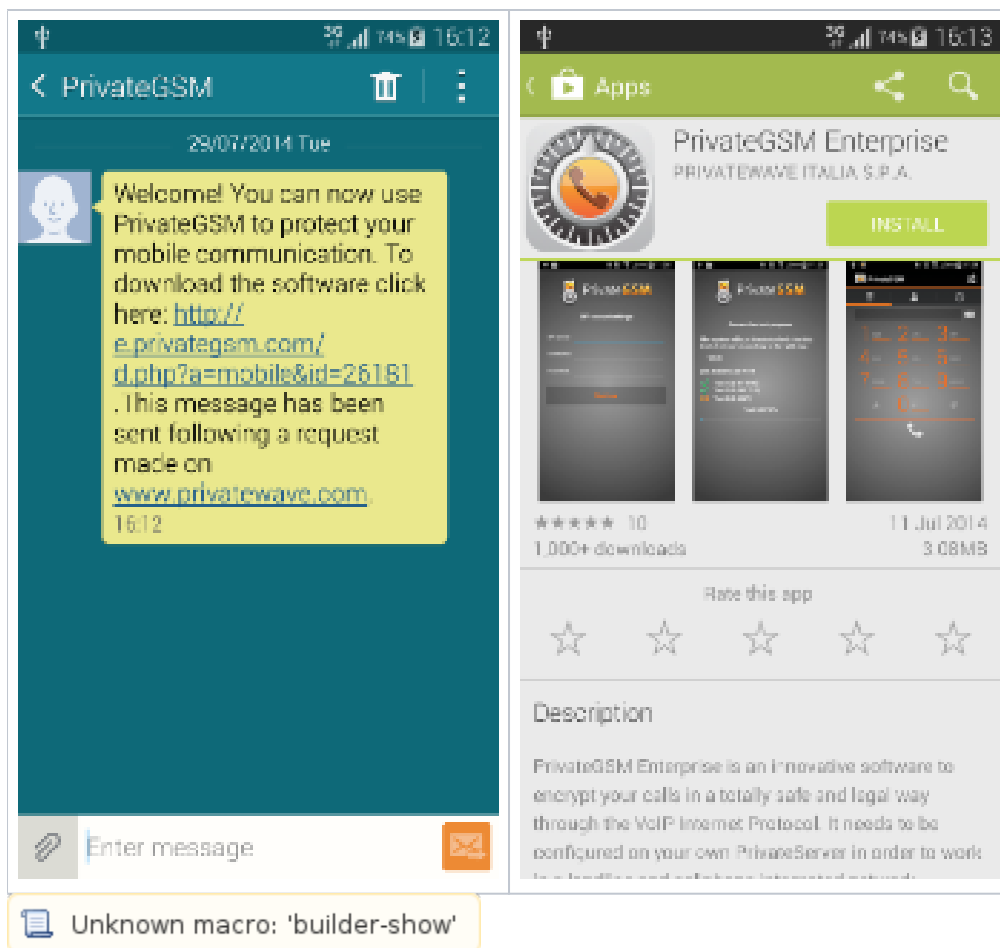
16:12

PrivateGSM

29/07/2014 Tue

Welcome! You can now use PrivateGSM to protect your mobile communication. To download the software click here: http://e.privategsm.com/d.php?a=mobile&id=26181. This message has been sent following a request made on www.privatewave.com.
16:12

Enter message

16:13

Apps

PrivateGSM Enterprise
PRIVATEWAVE ITALIA S.P.A.

INSTALL

10
1,000+ downloads

11 Jul 2014
3.08MB

Rate this app

Description

PrivateGSM Enterprise is an innovative software to encrypt your calls in a totally safe and legal way through the VoIP Internet Protocol. It needs to be configured on your own PrivateServer in order to work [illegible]

Unknown macro: 'builder-show'